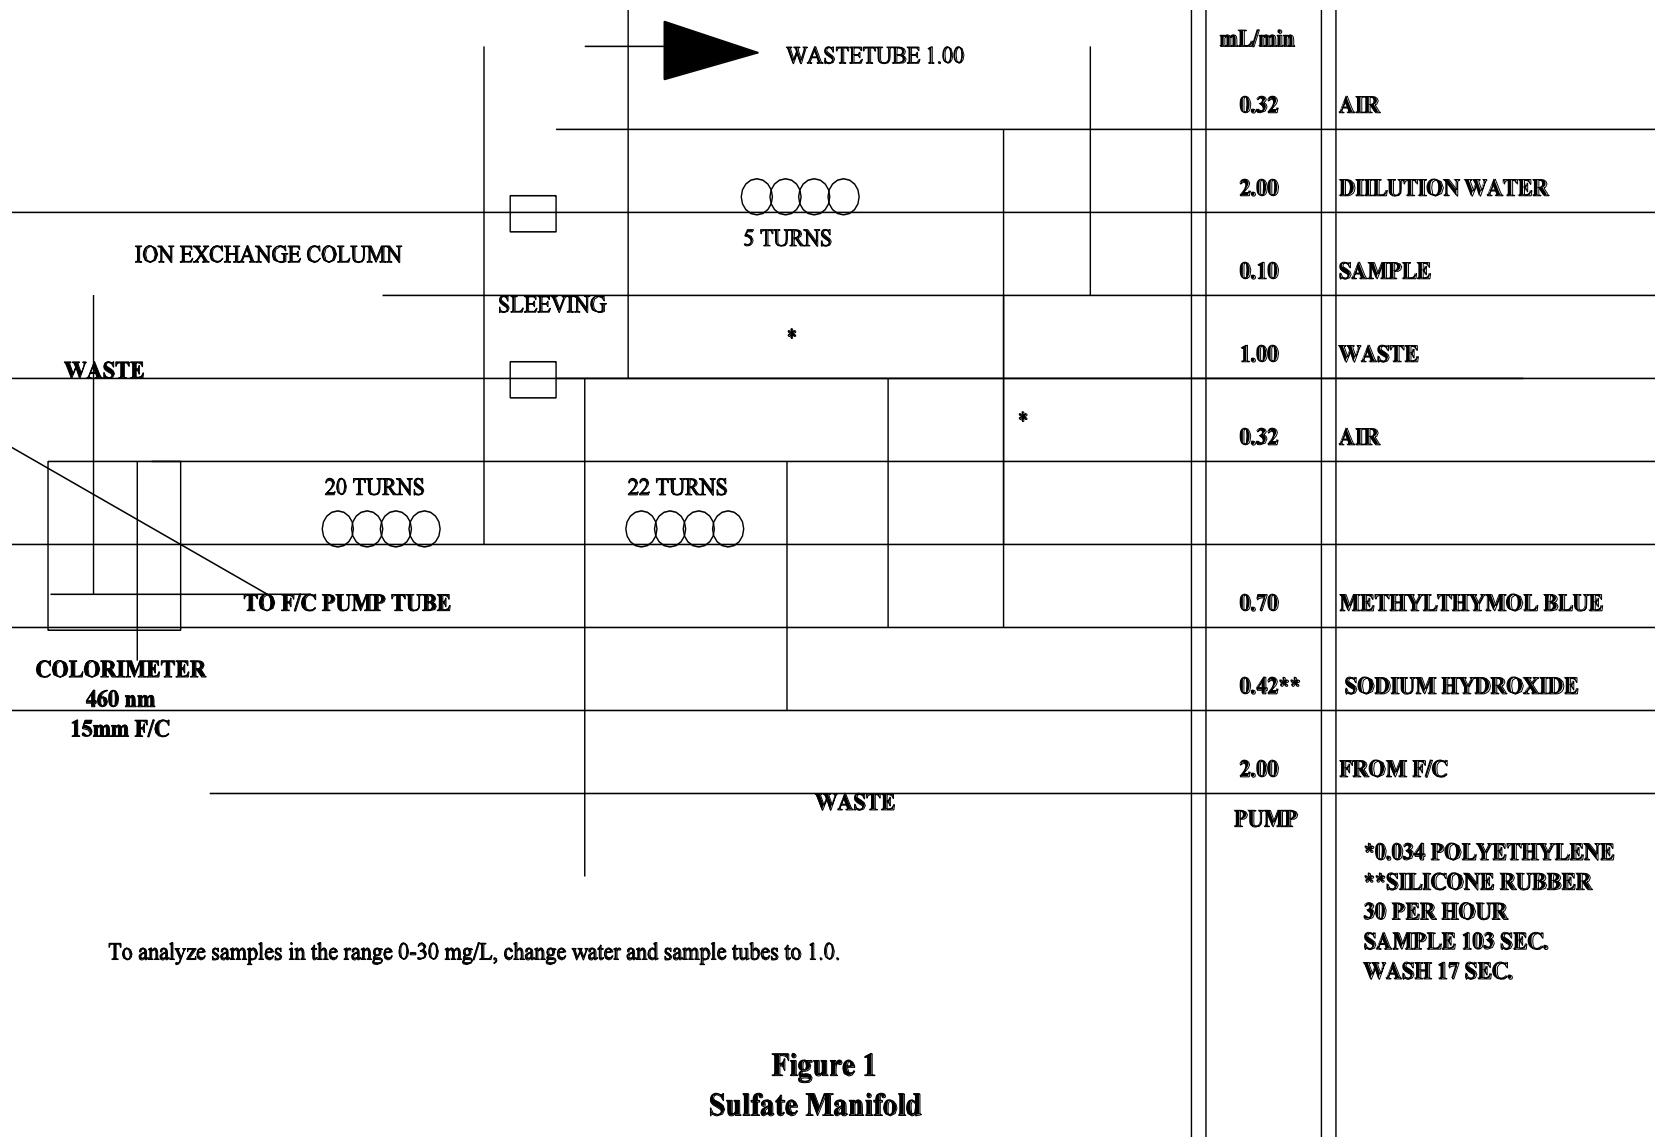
WASTETUBE 1.00

mL/min

0.32 AIR

2.00 DIILUTION WATER

5 TURNS

ION EXCHANGE COLUMN

0.10 SAMPLE

SLEEVING

*

WASTE

1.00 WASTE

*

0.32 AIR

20 TURNS

22 TURNS

TO F/C PUMP TUBE

0.70 METHYLTHYMOL BLUE

COLORIMETER
460 nm
15mm F/C

0.42** SODIUM HYDROXIDE

2.00 FROM F/C

WASTE

PUMP

*0.034 POLYETHYLENE
**SILICONE RUBBER
30 PER HOUR
SAMPLE 103 SEC.
WASH 17 SEC.

To analyze samples in the range 0-30 mg/L, change water and sample tubes to 1.0.

Figure 1
Sulfate Manifold